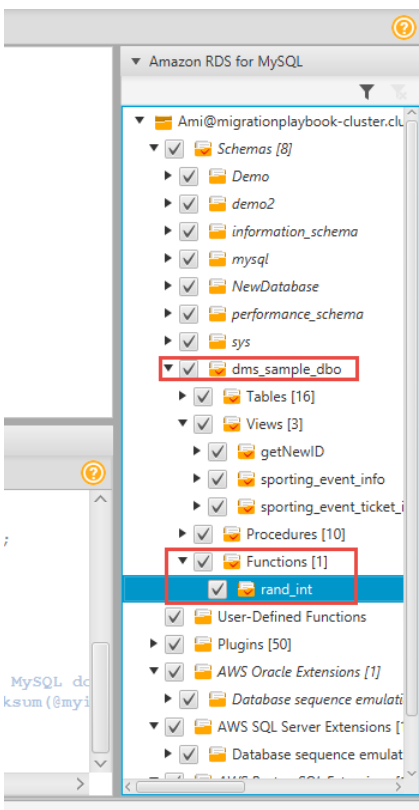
Amazon RDS for MySQL

Ami@migrationplaybook-cluster.clu

Schemas [8]

Demo

demo2

information_schema

mysql

NewDatabase

performance_schema

sys

dms_sample_dbo

Tables [16]

Views [3]

getNewID

sporting_event_info

sporting_event_ticket_i

Procedures [10]

Functions [1]

rand_int

User-Defined Functions

Plugins [50]

AWS Oracle Extensions [1]

Database sequence emulatio

AWS SQL Server Extensions [

Database sequence emulat

;

MySQL do
ksum(@myi